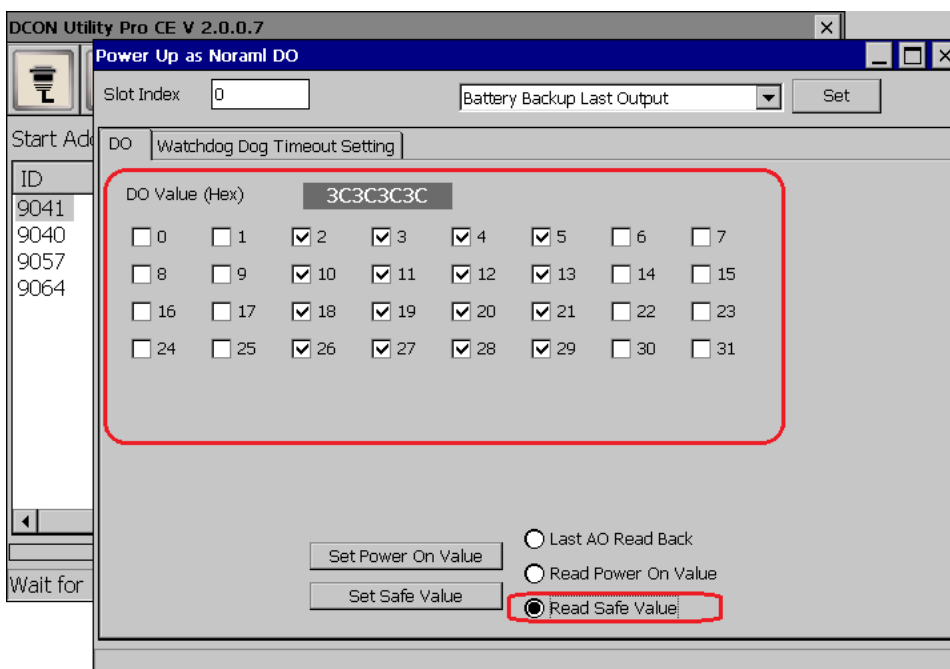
DCON Utility Pro CE V 2.0.0.7

Start Ad

ID
9041
9040
9057
9064

Wait for

Power Up as Noraml DO

Slot Index 0

Battery Backup Last Output

Set

DO

Watchdog Dog Timeout Setting

DO Value (Hex) 3C3C3C3C

0 1 2 3 4 5 6 7
8 9 10 11 12 13 14 15
16 17 18 19 20 21 22 23
24 25 26 27 28 29 30 31

Set Power On Value

Set Safe Value

Last AO Read Back

Read Power On Value

Read Safe Value